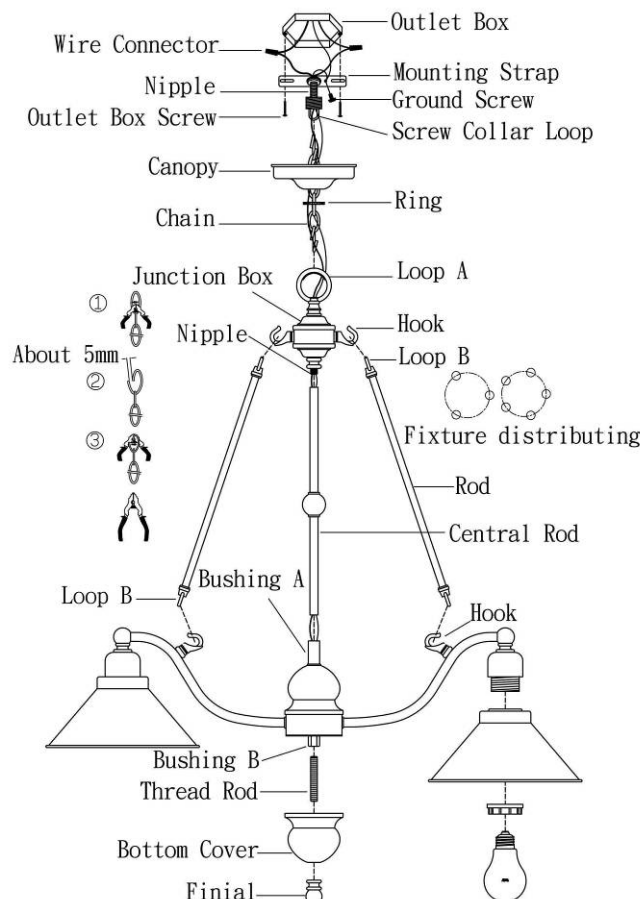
Outlet Box
Wire Connector
Nipple
Mounting Strap
Ground Screw
Outlet Box Screw
Screw Collar Loop
Canopy
Ring
Chain
Junction Box
Loop A
①
Nipple
Hook
About 5mm
②
Loop B
Fixture distributing
③
Rod
Central Rod
Bushing A
Loop B
Hook
Bushing B
Thread Rod
Bottom Cover
Finial